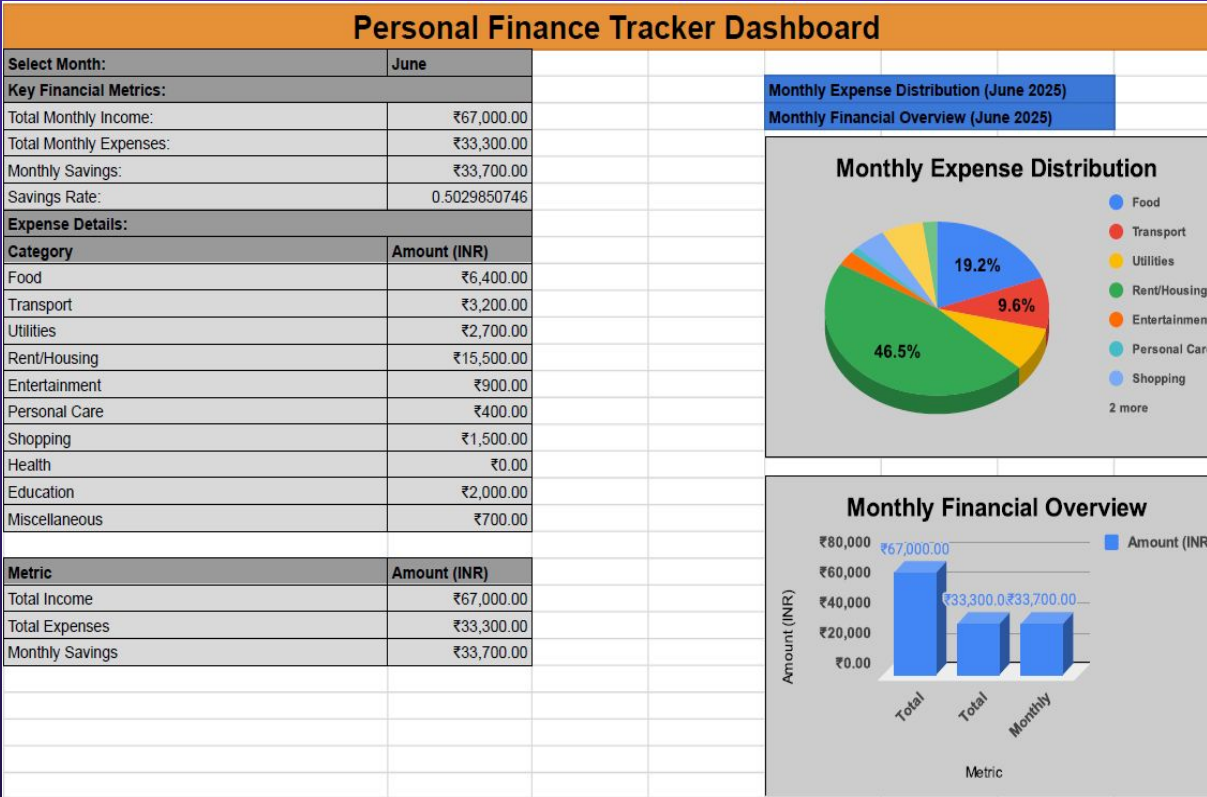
Personal Finance Tracker Dashboard

| Select Month: | June |
|---|---|
| Key Financial Metrics: | |
| Total Monthly Income: | ₹67,000.00 |
| Total Monthly Expenses: | ₹33,300.00 |
| Monthly Savings: | ₹33,700.00 |
| Savings Rate: | 0.5029850746 |
| Expense Details: | |
| Category | Amount (INR) |
| Food | ₹6,400.00 |
| Transport | ₹3,200.00 |
| Utilities | ₹2,700.00 |
| Rent/Housing | ₹15,500.00 |
| Entertainment | ₹900.00 |
| Personal Care | ₹400.00 |
| Shopping | ₹1,500.00 |
| Health | ₹0.00 |
| Education | ₹2,000.00 |
| Miscellaneous | ₹700.00 |

| Metric | Amount (INR) |
|---|---|
| Total Income | ₹67,000.00 |
| Total Expenses | ₹33,300.00 |
| Monthly Savings | ₹33,700.00 |

Monthly Expense Distribution (June 2025)
Monthly Financial Overview (June 2025)

Monthly Expense Distribution
19.2%
9.6%
46.5%
Food
Transport
Utilities
Rent/Housing
Entertainmen
Personal Car
Shopping
2 more

Monthly Financial Overview
Amount (INR
₹80,000
₹60,000
₹40,000
₹20,000
₹0.00
Amount (INR)
₹67,000.00
₹33,300.0
₹33,700.00
Total
Total
Monthly
Metric